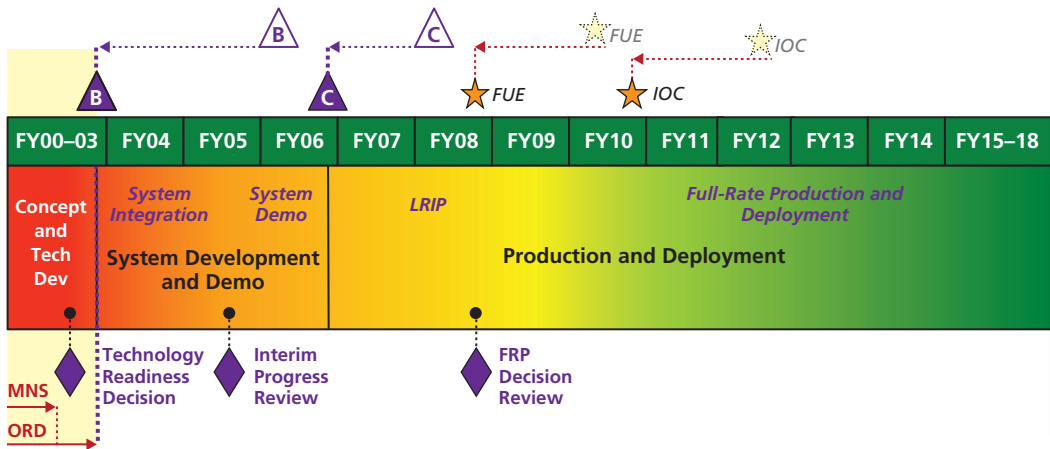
B

C

FUE

IOC

B

C

FUE

IOC

| FY00–03 | FY04 | FY05 | FY06 | FY07 | FY08 | FY09 | FY10 | FY11 | FY12 | FY13 | FY14 | FY15–18 |
|---|---|---|---|---|---|---|---|---|---|---|---|---|

Concept and Tech Dev

System Integration

System Demo

System Development and Demo

LRIP

Full-Rate Production and Deployment

Production and Deployment

Technology Readiness Decision

Interim Progress Review

FRP Decision Review

MNS

ORD